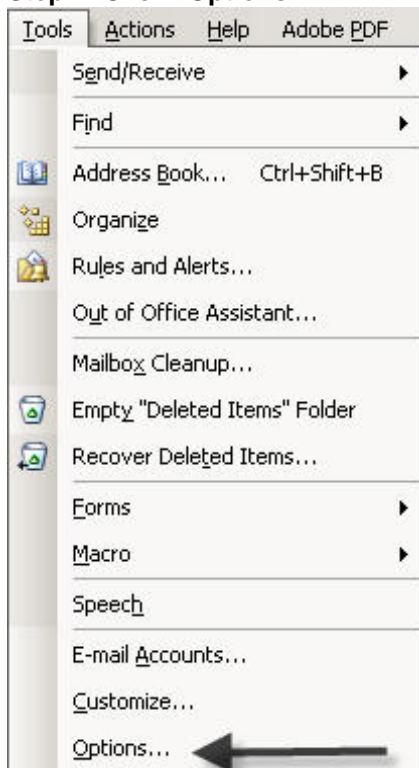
Tools Actions Help Adobe PDF

Send/Receive

Find

Address Book... Ctrl+Shift+B

Organize

Rules and Alerts...

Out of Office Assistant...

Mailbox Cleanup...

Empty "Deleted Items" Folder

Recover Deleted Items...

Forms

Macro

Speech

E-mail Accounts...

Customize...

Options...